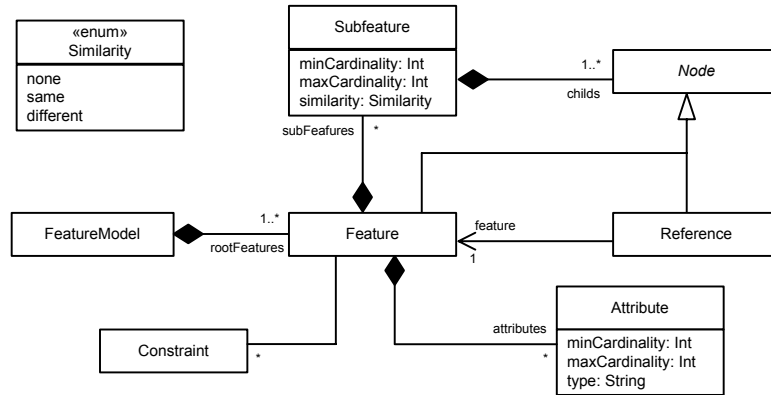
«enum»
Similarity

none
same
different

Subfeature

minCardinality: Int
maxCardinality: Int
similarity: Similarity

1..*

Node

childs

subFeafures

*

FeatureModel

1..*

rootFeatures

Feature

feature

1

Reference

Attribute

attributes

minCardinality: Int
maxCardinality: Int
type: String

Constraint

*

*